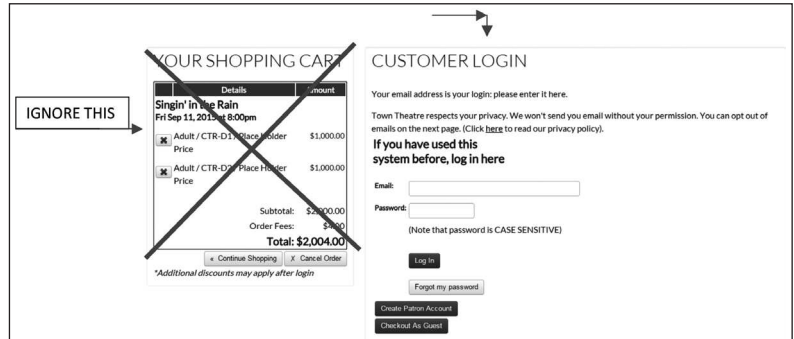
IGNORE THIS

YOUR SHOPPING CART

| Details | Amount |
|---|---|
| Singin' in the Rain Fri Sep 11, 2015 at 8:00pm | |
| Adult / CTR-D1 / Place Holder Price | \$1,000.00 |
| Adult / CTR-D2 / Place Holder Price | \$1,000.00 |
| Subtotal: | \$2,000.00 |
| Order Fees: | \$4.00 |
| Total: | \$2,004.00 |

« Continue Shopping X Cancel Order

*Additional discounts may apply after login

CUSTOMER LOGIN

Your email address is your login: please enter it here.

Town Theatre respects your privacy. We won't send you email without your permission. You can opt out of emails on the next page. (Click here to read our privacy policy).

If you have used this system before, log in here

Email:

Password:

(Note that password is CASE SENSITIVE)

Log In

Forgot my password

Create Patron Account

Checkout As Guest